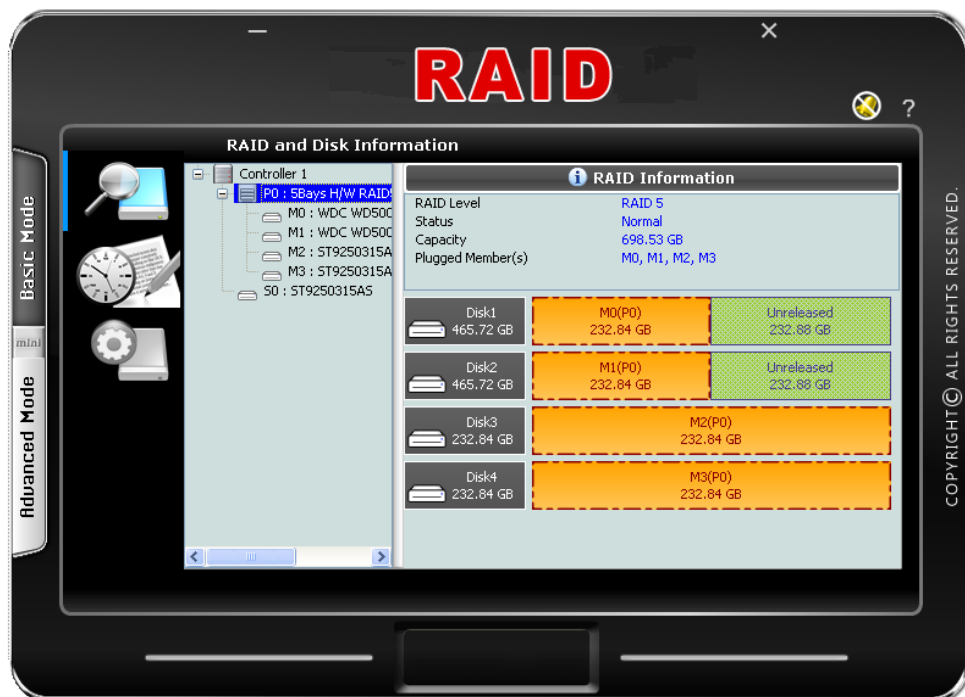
RAID

?

RAID and Disk Information

Basic Mode

mini

Advanced Mode

Controller 1
P0 : 5Bays H/W RAID
M0 : WDC WD500
M1 : WDC WD500
M2 : ST9250315A
M3 : ST9250315A
S0 : ST9250315AS

RAID Information

| RAID Level | RAID 5 |
|---|---|
| Status | Normal |
| Capacity | 698.53 GB |
| Plugged Member(s) | M0, M1, M2, M3 |

Disk1 465.72 GB
M0(P0) 232.84 GB
Unreleased 232.88 GB

Disk2 465.72 GB
M1(P0) 232.84 GB
Unreleased 232.88 GB

Disk3 232.84 GB
M2(P0) 232.84 GB

Disk4 232.84 GB
M3(P0) 232.84 GB

COPYRIGHT© ALL RIGHTS RESERVED.